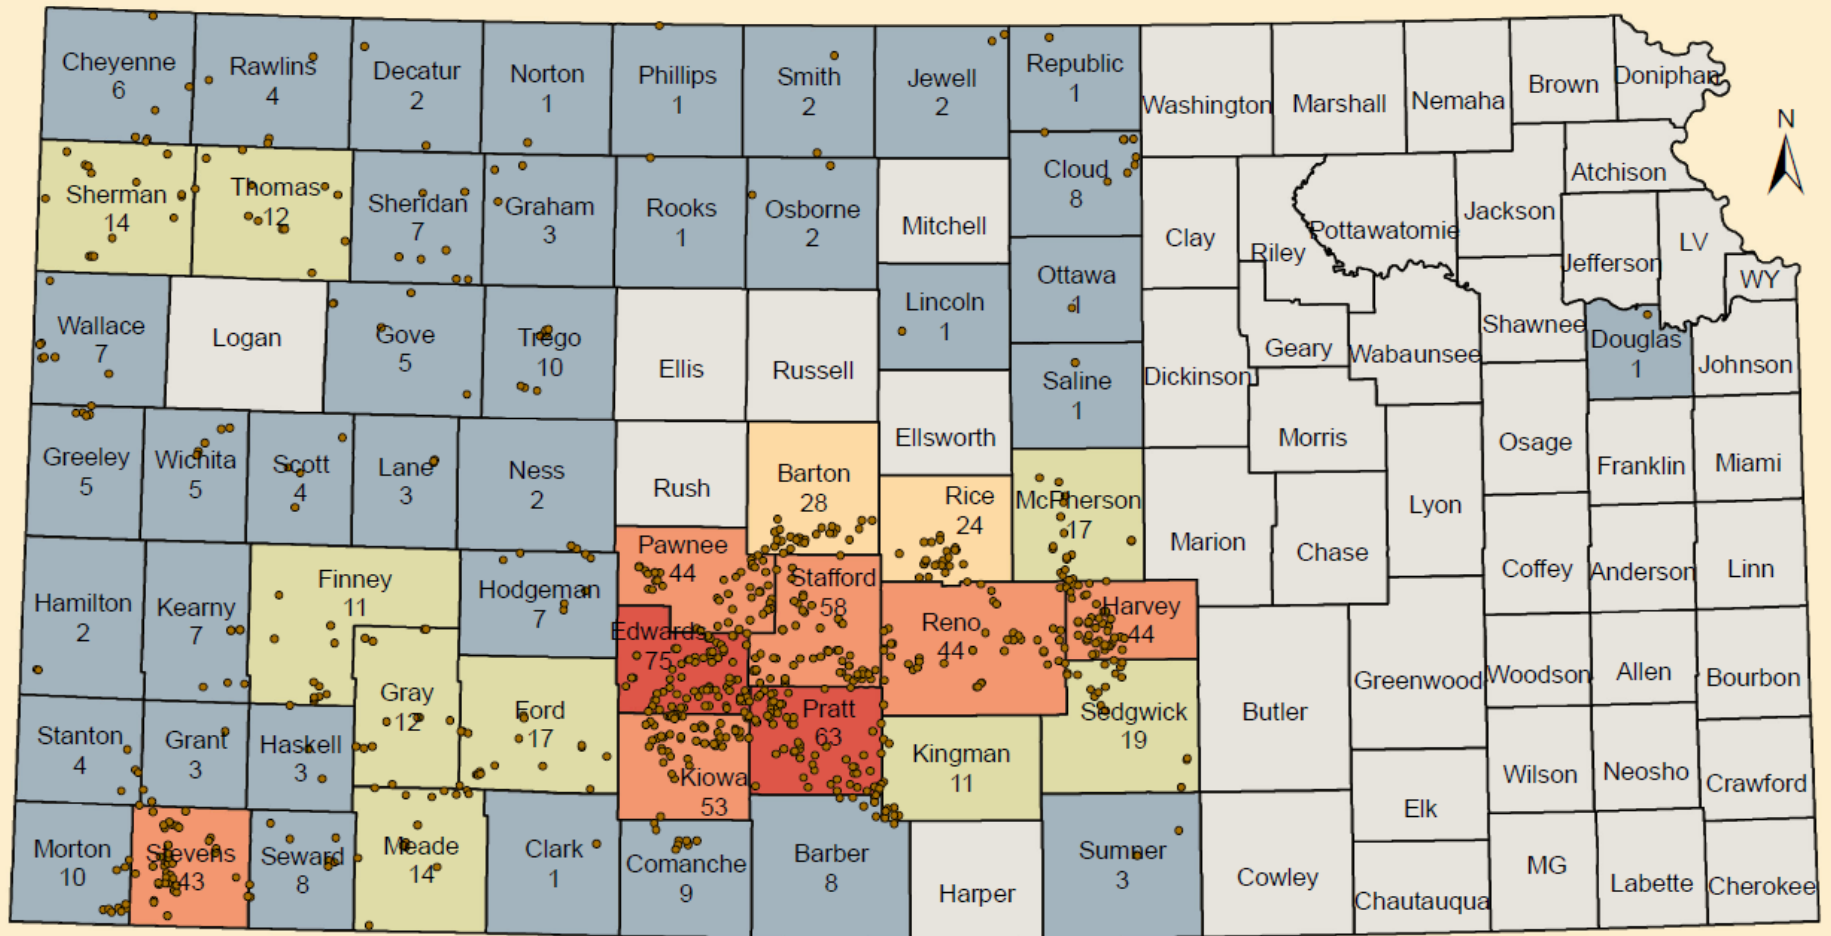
Cheyenne 6
Rawlins 4
Decatur 2
Norton 1
Phillips 1
Smith 2
Jewell 2
Republic 1
Washington
Marshall
Nemaha
Brown
Doniphan
N
Sherman 14
Thomas 12
Sheridan 7
Graham 3
Rooks 1
Osborne 2
Mitchell
Cloud 8
Clay
Riley
Pottawatomie
Jackson
Atchison
Jefferson
LV
WY
Wallace 7
Logan
Gove 5
Trego 10
Ellis
Russell
Lincoln 1
Ottawa 1
Geary
Wabaunsee
Shawnee
Douglas 1
Johnson
Saline 1
Dickinson
Greeley 5
Wichita 5
Scott 4
Lane 3
Ness 2
Rush
Barton 28
Ellsworth
Rice 24
McPherson 17
Morris
Osage
Franklin
Miami
Marion
Chase
Lyon
Hamilton 2
Kearny 7
Finney 11
Hodgeman 7
Pawnee 44
Stafford 58
Reno 44
Harvey 44
Coffey
Anderson
Linn
Edwards 75
Gray 12
Ford 17
Pratt 63
Sedgwick 19
Butler
Greenwood
Woodson
Allen
Bourbon
Stanton 4
Grant 3
Haskell 3
Kiowa 53
Kingman 11
Wilson
Neosho
Crawford
Elk
Morton 10
Stevens 43
Seward 8
Meade 14
Clark 1
Comanche 9
Barber 8
Harper
Sumner 3
Cowley
Chautauqua
MG
Labette
Cherokee